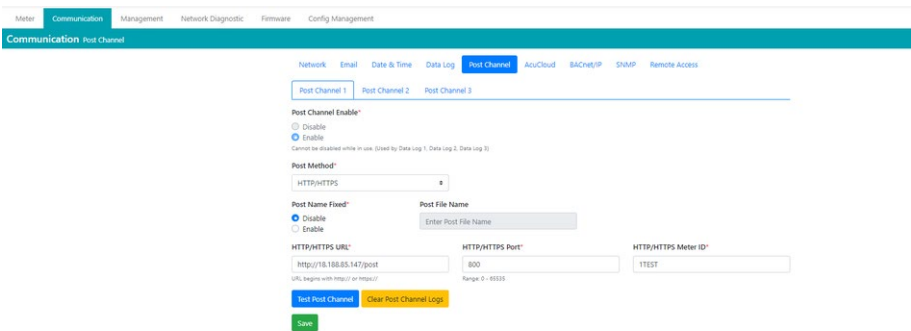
Meter Communication Management Network Diagnostic Firmware Config Management

Communication Post Channel

Network Email Date & Time Data Log Post Channel AcuCloud BACnet/IP SNMP Remote Access

Post Channel 1 Post Channel 2 Post Channel 3

Post Channel Enable*

Disable

Enable

Cannot be disabled while in use. (Used by Data Log 1, Data Log 2, Data Log 3)

Post Method*

HTTP/HTTPS

Post Name Fixed*

Disable

Enable

Post File Name

Enter Post File Name

HTTP/HTTPS URL*

http://18.188.85.147/post

URL begins with http:// or https://

HTTP/HTTPS Port*

800

Range: 0 - 65535

HTTP/HTTPS Meter ID*

1TEST

Test Post Channel Clear Post Channel Logs

Save